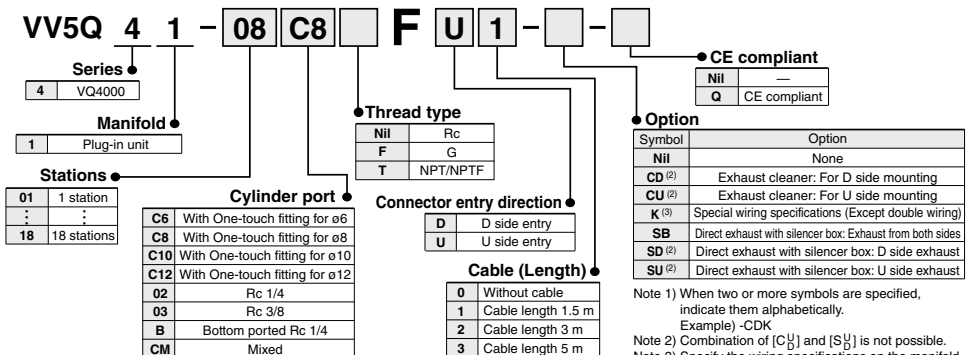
VV5Q 4 1 – 08 C8 F U 1 – –

Series
| 4 | VQ4000 |
|---|---|

Manifold
| 1 | Plug-in unit |
|---|---|

Stations
| 01 | 1 station |
|---|---|
| ⋮ | ⋮ |
| 18 | 18 stations |

Cylinder port
| C6 | With One-touch fitting for ø6 |
|---|---|
| C8 | With One-touch fitting for ø8 |
| C10 | With One-touch fitting for ø10 |
| C12 | With One-touch fitting for ø12 |
| 02 | Rc 1/4 |
| 03 | Rc 3/8 |
| B | Bottom ported Rc 1/4 |
| CM | Mixed |

Thread type
| Nil | Rc |
|---|---|
| F | G |
| T | NPT/NPTF |

Connector entry direction
| D | D side entry |
|---|---|
| U | U side entry |

Cable (Length)
| 0 | Without cable |
|---|---|
| 1 | Cable length 1.5 m |
| 2 | Cable length 3 m |
| 3 | Cable length 5 m |

CE compliant
| Nil | — |
|---|---|
| Q | CE compliant |

Option
| Symbol | Option |
|---|---|
| Nil | None |
| CD (2) | Exhaust cleaner: For D side mounting |
| CU (2) | Exhaust cleaner: For U side mounting |
| K (3) | Special wiring specifications (Except double wiring) |
| SB | Direct exhaust with silencer box: Exhaust from both sides |
| SD (2) | Direct exhaust with silencer box: D side exhaust |
| SU (2) | Direct exhaust with silencer box: U side exhaust |

Note 1) When two or more symbols are specified, indicate them alphabetically. Example) -CDK
Note 2) Combination of [C$^{U}_{D}$] and [S$^{U}_{D}$] is not possible.
Note 3) Specify the wiring specifications on the manifold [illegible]